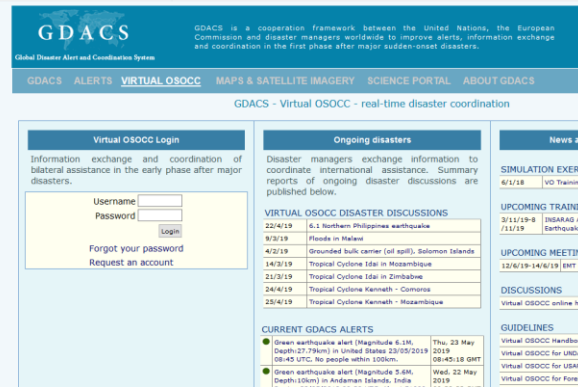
GDACS
Global Disaster Alert and Coordination System

GDACS is a cooperation framework between the United Nations, the European Commission and disaster managers worldwide to improve alerts, information exchange and coordination in the first phase after major sudden-onset disasters.

GDACS ALERTS VIRTUAL OSOCC MAPS & SATELLITE IMAGERY SCIENCE PORTAL ABOUT GDACS

GDACS - Virtual OSOCC - real-time disaster coordination

Virtual OSOCC Login

Information exchange and coordination of bilateral assistance in the early phase after major disasters.

Username
Password
Login
Forgot your password
Request an account

Ongoing disasters

Disaster managers exchange information to coordinate international assistance. Summary reports of ongoing disaster discussions are published below.

VIRTUAL OSOCC DISASTER DISCUSSIONS

| 22/4/19 | 6.1 Northern Philippines earthquake |
|---|---|
| 9/3/19 | Floods in Malawi |
| 4/2/19 | Grounded bulk carrier (oil spill), Solomon Islands |
| 14/3/19 | Tropical Cyclone Idai in Mozambique |
| 21/3/19 | Tropical Cyclone Idai in Zimbabwe |
| 24/4/19 | Tropical Cyclone Kenneth - Comoros |
| 25/4/19 | Tropical Cyclone Kenneth - Mozambique |

CURRENT GDACS ALERTS

| Green earthquake alert (Magnitude 6.1M, Depth:27.79km) in United States 23/05/2019 08:45 UTC, No people within 100km. | Thu, 23 May 2019 08:45:18 GMT |
|---|---|
| Green earthquake alert (Magnitude 5.6M, Depth:10km) in Andaman Islands, India | Wed, 22 May 2019 |

News a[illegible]

SIMULATION EXER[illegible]
6/1/18 VO Trainin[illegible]

UPCOMING TRAIN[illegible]
3/11/19-8/11/19 INSARAG A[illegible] Earthquake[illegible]

UPCOMING MEETI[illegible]
12/6/19-14/6/19 EMT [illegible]

DISCUSSIONS
Virtual OSOCC online h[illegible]

GUIDELINES
Virtual OSOCC Handbo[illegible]
Virtual OSOCC for UND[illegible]
Virtual OSOCC for USA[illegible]
Virtual OSOCC for Fore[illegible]